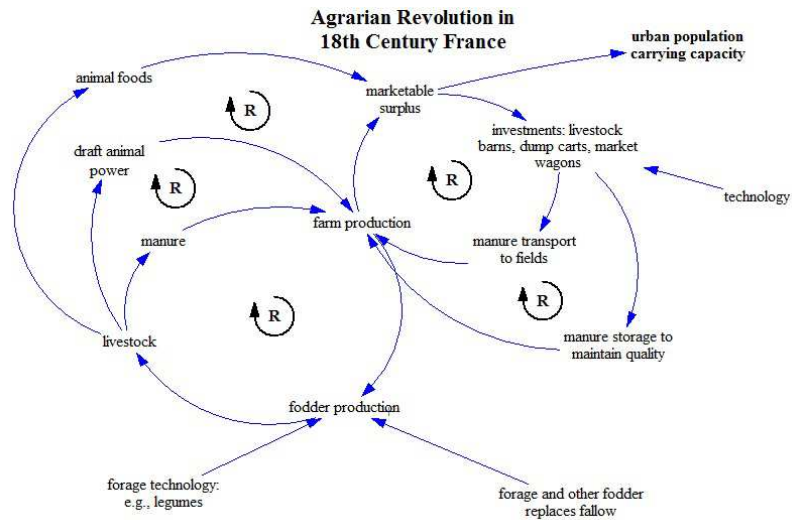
Agrarian Revolution in 18th Century France

urban population carrying capacity

animal foods

marketable surplus

R

investments: livestock barns, dump carts, market wagons

draft animal power

R

R

technology

manure

farm production

manure transport to fields

R

R

livestock

manure storage to maintain quality

fodder production

forage technology: e.g., legumes

forage and other fodder replaces fallow